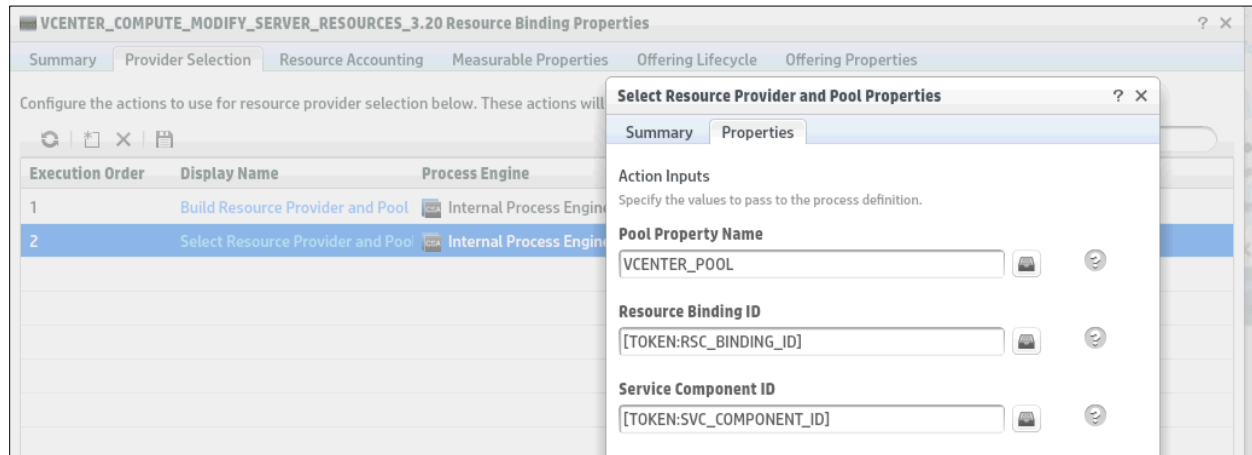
VCENTER_COMPUTE_MODIFY_SERVER_RESOURCES_3.20 Resource Binding Properties

? ×

Summary | Provider Selection | Resource Accounting | Measurable Properties | Offering Lifecycle | Offering Properties

Configure the actions to use for resource provider selection below. These actions will

| Execution Order | Display Name | Process Engine |
|---|---|---|
| 1 | Build Resource Provider and Pool | Internal Process Engine |
| 2 | Select Resource Provider and Pool | Internal Process Engine |

Select Resource Provider and Pool Properties

? ×

Summary | Properties

Action Inputs

Specify the values to pass to the process definition.

Pool Property Name

VCENTER_POOL

Resource Binding ID

[TOKEN:RSC_BINDING_ID]

Service Component ID

[TOKEN:SVC_COMPONENT_ID]